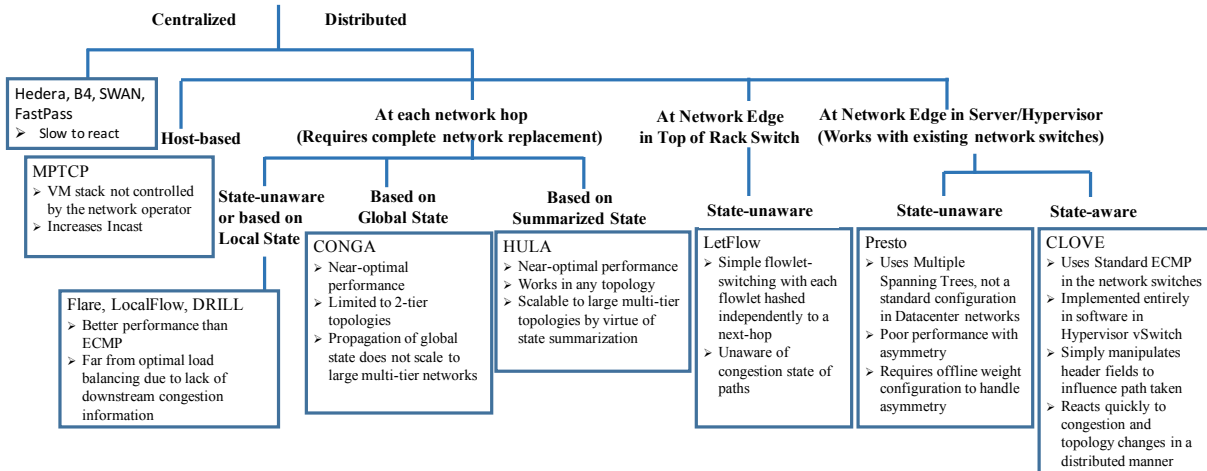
Centralized

Distributed

Hedera, B4, SWAN, FastPass
➢ Slow to react

Host-based

MPTCP
➢ VM stack not controlled by the network operator
➢ Increases Incast

At each network hop
(Requires complete network replacement)

State-unaware or based on Local State

Flare, LocalFlow, DRILL
➢ Better performance than ECMP
➢ Far from optimal load balancing due to lack of downstream congestion information

Based on Global State

CONGA
➢ Near-optimal performance
➢ Limited to 2-tier topologies
➢ Propagation of global state does not scale to large multi-tier networks

Based on Summarized State

HULA
➢ Near-optimal performance
➢ Works in any topology
➢ Scalable to large multi-tier topologies by virtue of state summarization

At Network Edge in Top of Rack Switch

State-unaware

LetFlow
➢ Simple flowlet-switching with each flowlet hashed independently to a next-hop
➢ Unaware of congestion state of paths

At Network Edge in Server/Hypervisor
(Works with existing network switches)

State-unaware

Presto
➢ Uses Multiple Spanning Trees, not a standard configuration in Datacenter networks
➢ Poor performance with asymmetry
➢ Requires offline weight configuration to handle asymmetry

State-aware

CLOVE
➢ Uses Standard ECMP in the network switches
➢ Implemented entirely in software in Hypervisor vSwitch
➢ Simply manipulates header fields to influence path taken
➢ Reacts quickly to congestion and topology changes in a distributed manner